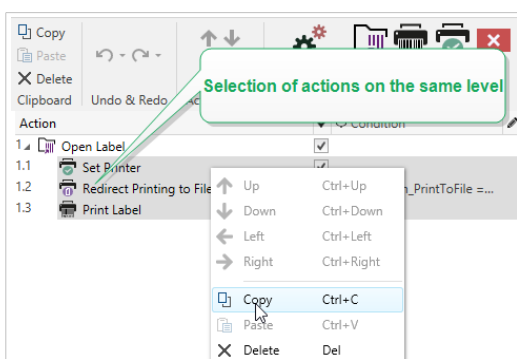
Copy
Paste
Delete
Clipboard
Undo & Redo
Ac

Selection of actions on the same level

Action
Condition
1 Open Label
1.1 Set Printer
1.2 Redirect Printing to File
1.3 Print Label
_PrintToFile =...

Up Ctrl+Up
Down Ctrl+Down
Left Ctrl+Left
Right Ctrl+Right
Copy Ctrl+C
Paste Ctrl+V
Delete Del